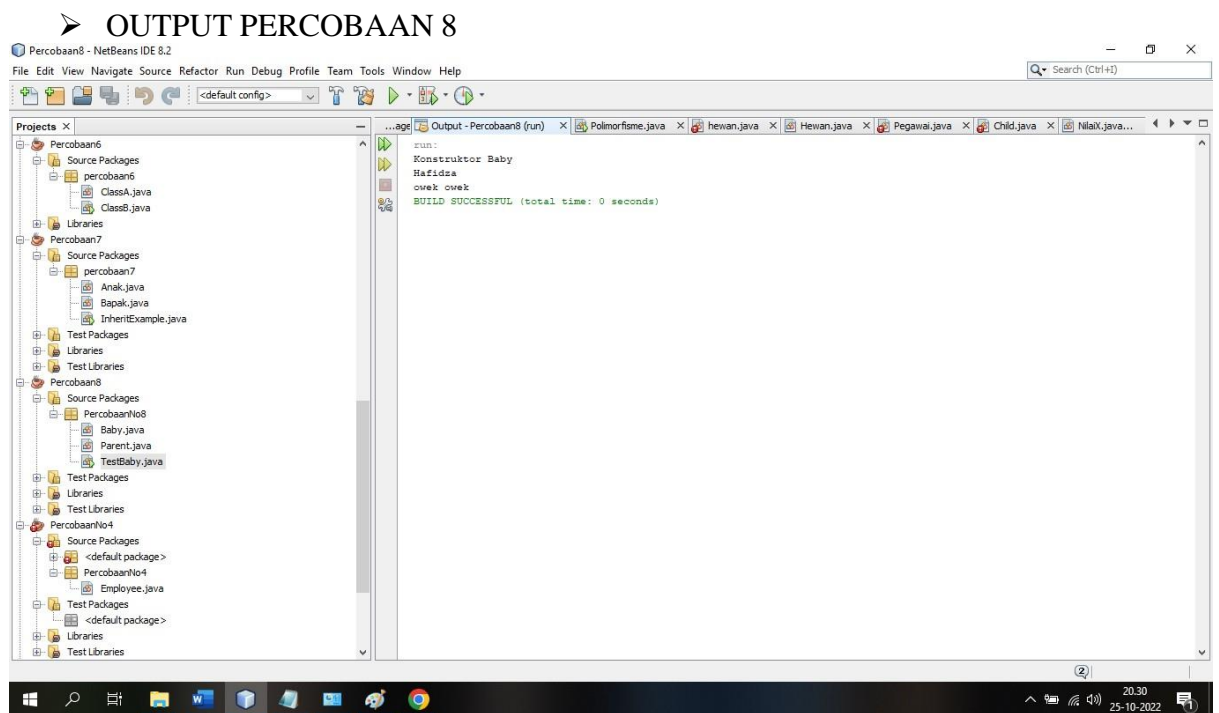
➢ OUTPUT PERCOBAAN 8

Percobaan8 - NetBeans IDE 8.2

File Edit View Navigate Source Refactor Run Debug Profile Team Tools Window Help

Search (Ctrl+I)

<default config>

Projects ×

Percobaan6
Source Packages
percobaan6
ClassA.java
ClassB.java
Libraries
Percobaan7
Source Packages
percobaan7
Anak.java
Bapak.java
InheritExample.java
Test Packages
Libraries
Test Libraries
Percobaan8
Source Packages
PercobaanNo8
Baby.java
Parent.java
TestBaby.java
Test Packages
Libraries
Test Libraries
PercobaanNo4
Source Packages
<default package>
PercobaanNo4
Employee.java
Test Packages
<default package>
Libraries
Test Libraries

...age | Output - Percobaan8 (run) × | Polimorfisme.java × | hewan.java × | Hewan.java × | Pegawai.java × | Child.java × | NilaiX.java...

run:
Konstruktor Baby
Hafidza
owek owek
BUILD SUCCESSFUL (total time: 0 seconds)

2

20.30
25-10-2022